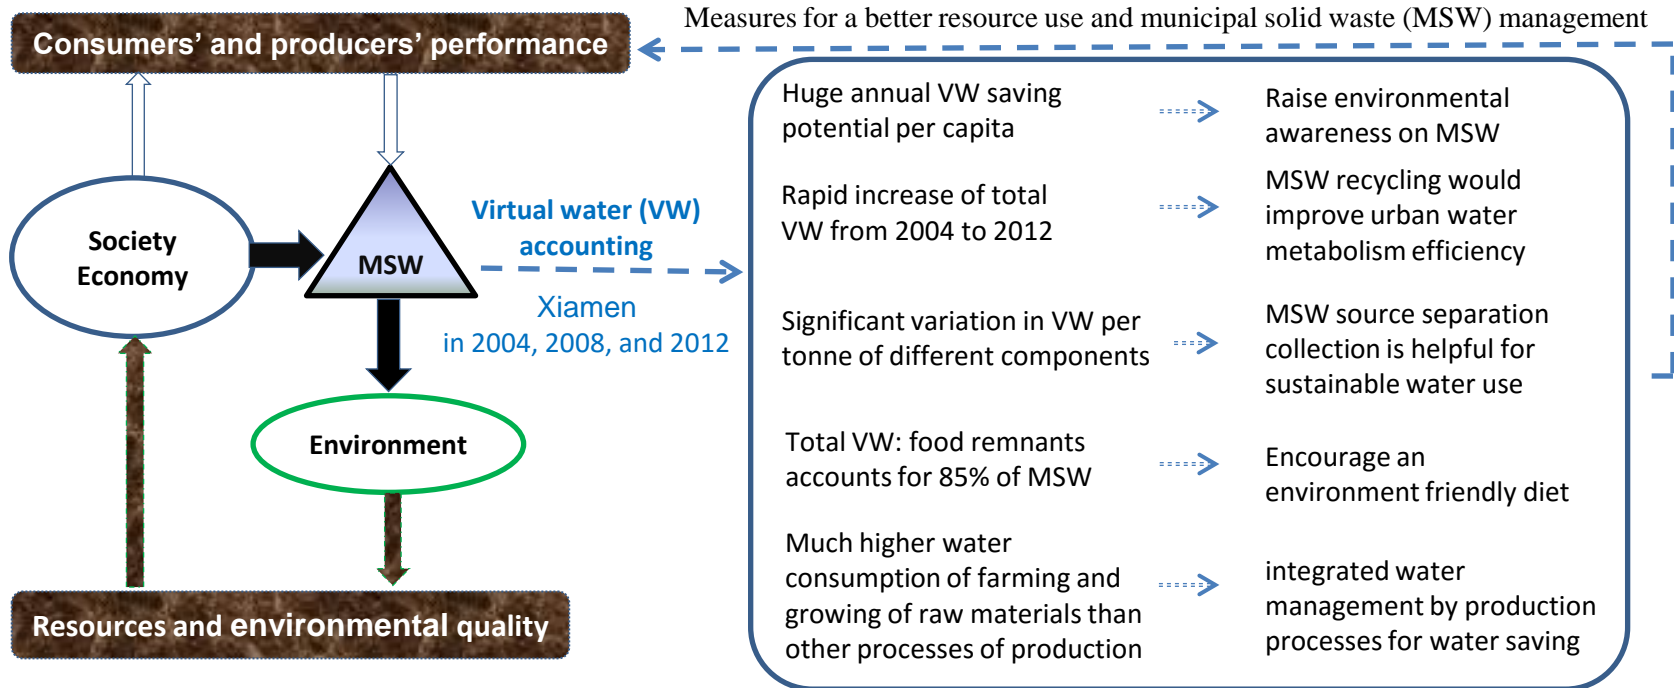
Consumers' and producers' performance

Measures for a better resource use and municipal solid waste (MSW) management

Society Economy

MSW

Virtual water (VW) accounting

Xiamen in 2004, 2008, and 2012

Environment

Resources and environmental quality

Huge annual VW saving potential per capita

Raise environmental awareness on MSW

Rapid increase of total VW from 2004 to 2012

MSW recycling would improve urban water metabolism efficiency

Significant variation in VW per tonne of different components

MSW source separation collection is helpful for sustainable water use

Total VW: food remnants accounts for 85% of MSW

Encourage an environment friendly diet

Much higher water consumption of farming and growing of raw materials than other processes of production

integrated water management by production processes for water saving